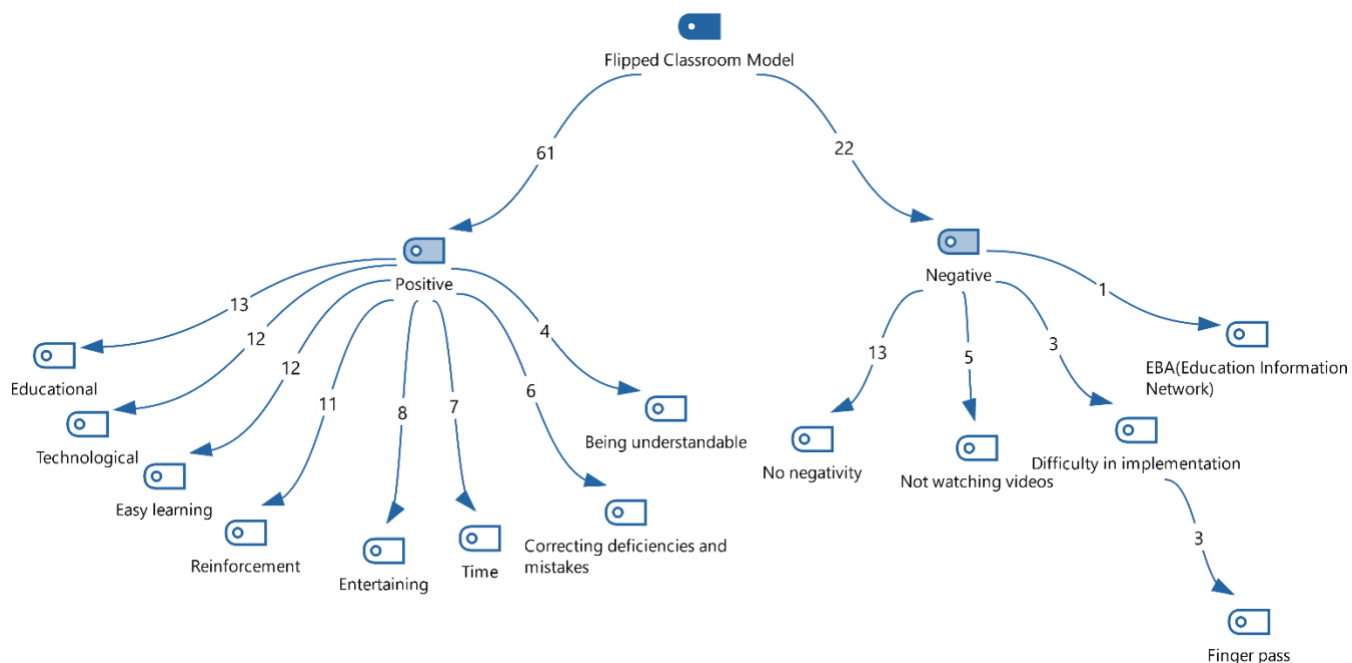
Flipped Classroom Model

61

22

Positive

Negative

13

12

12

11

8

7

6

4

Educational

Technological

Easy learning

Reinforcement

Entertaining

Time

Correcting deficiencies and mistakes

Being understandable

13

5

3

1

No negativity

Not watching videos

Difficulty in implementation

EBA(Education Information Network)

3

Finger pass